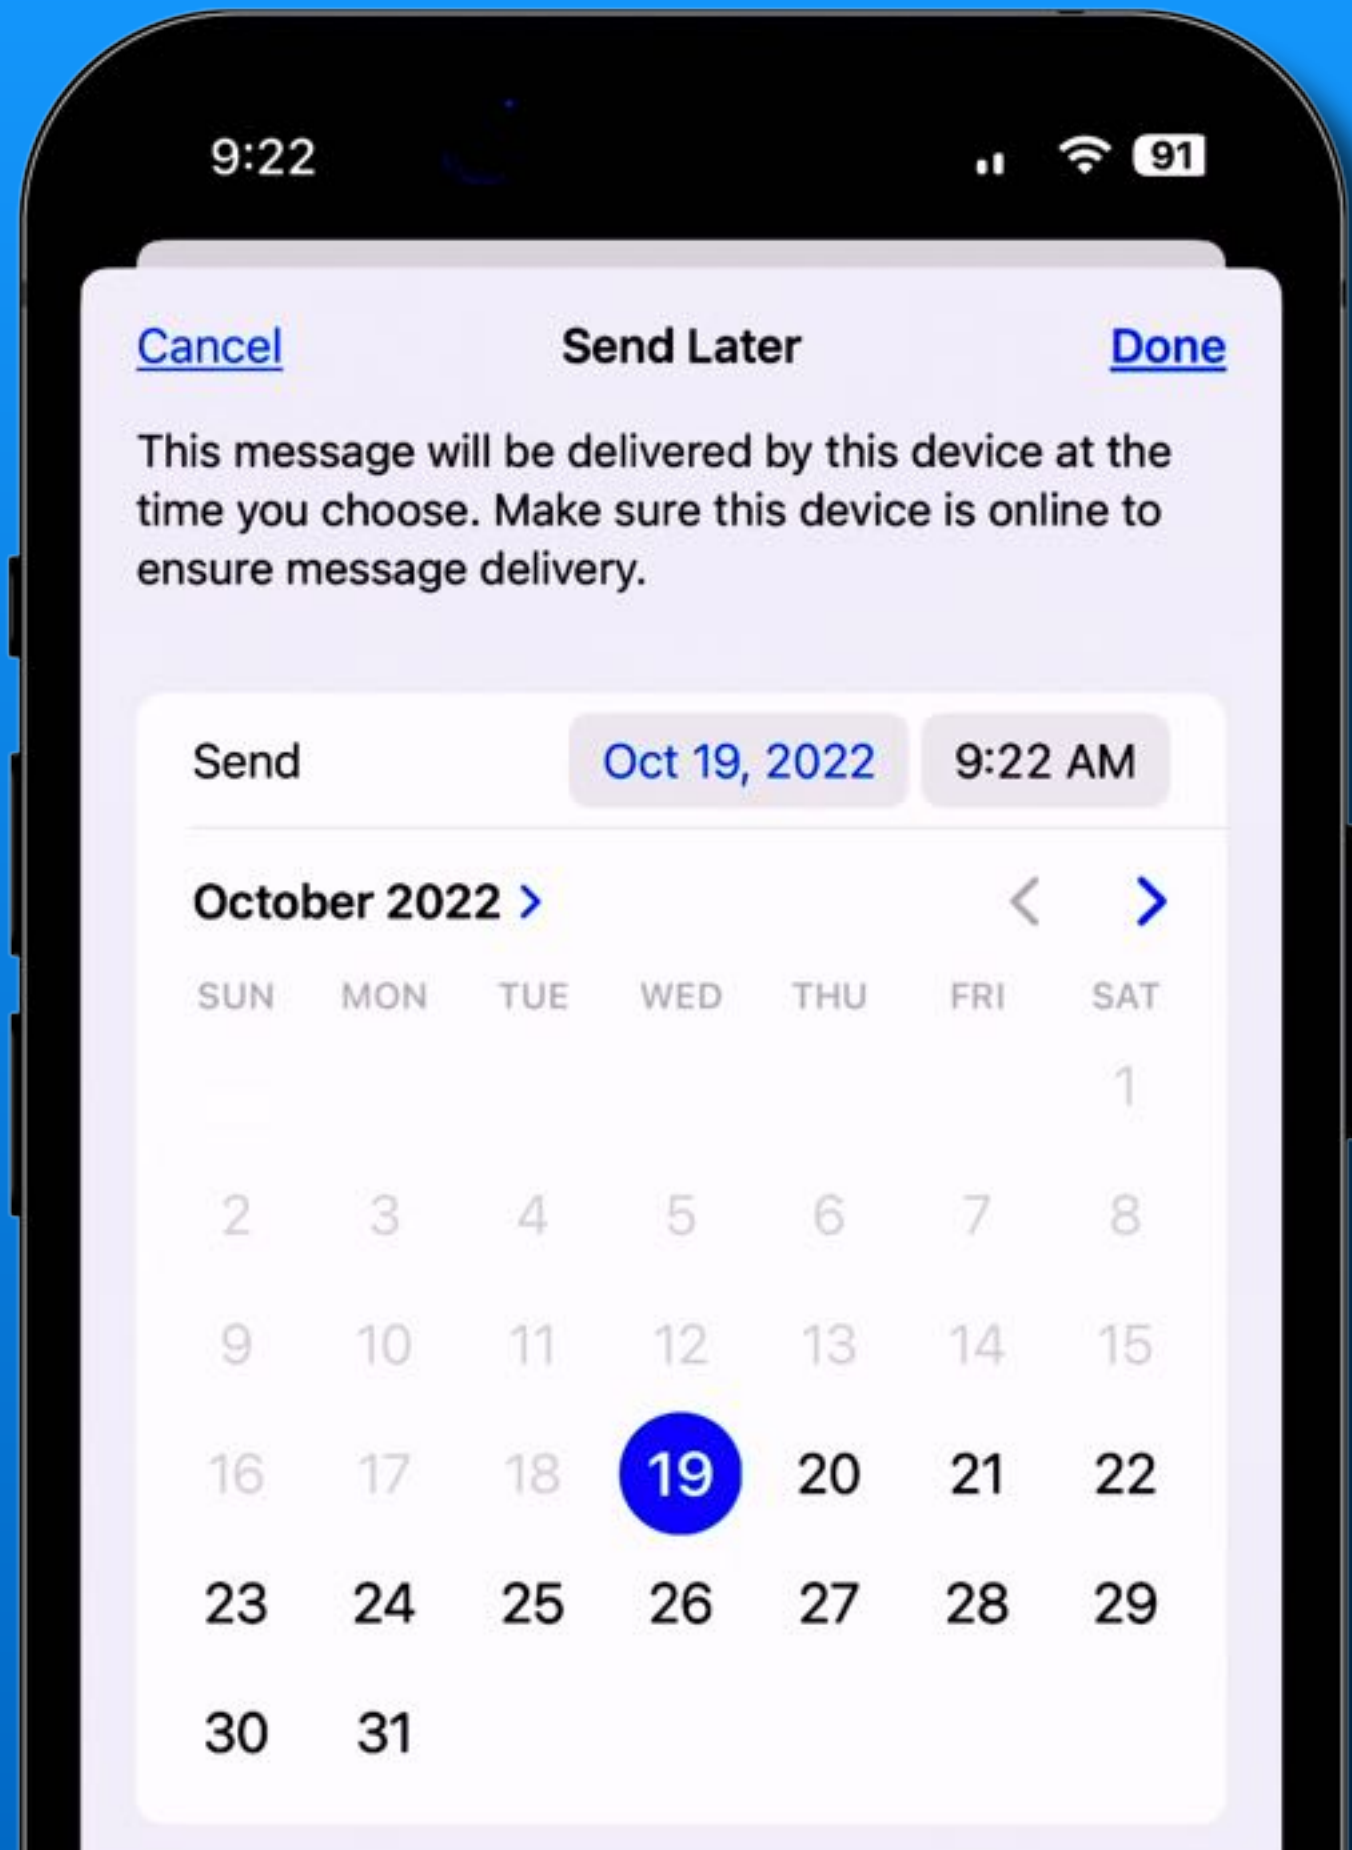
9:22

91

Cancel
Send Later
Done

This message will be delivered by this device at the time you choose. Make sure this device is online to ensure message delivery.

Send
Oct 19, 2022
9:22 AM

October 2022 >

| SUN | MON | TUE | WED | THU | FRI | SAT |
|---|---|---|---|---|---|---|
| | | | | | | 1 |
| 2 | 3 | 4 | 5 | 6 | 7 | 8 |
| 9 | 10 | 11 | 12 | 13 | 14 | 15 |
| 16 | 17 | 18 | 19 | 20 | 21 | 22 |
| 23 | 24 | 25 | 26 | 27 | 28 | 29 |
| 30 | 31 | | | | | |